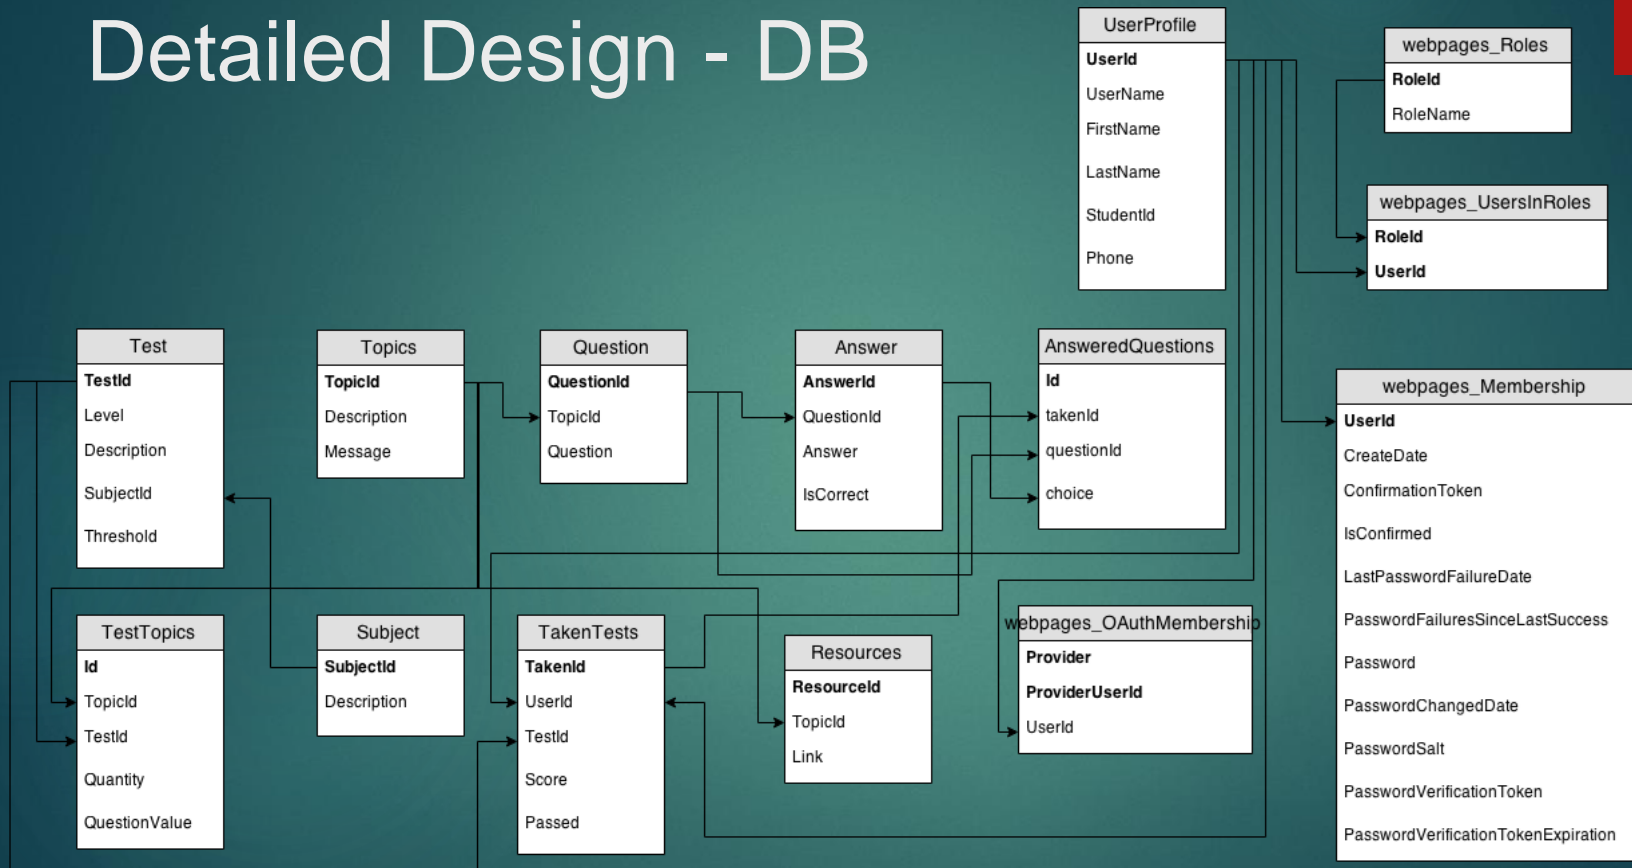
Detailed Design - DB

UserProfile
UserId
UserName
FirstName
LastName
StudentId
Phone

webpages_Roles
RoleId
RoleName

webpages_UsersInRoles
RoleId
UserId

Test
TestId
Level
Description
SubjectId
Threshold

Topics
TopicId
Description
Message

Question
QuestionId
TopicId
Question

Answer
AnswerId
QuestionId
Answer
IsCorrect

AnsweredQuestions
Id
takenId
questionId
choice

webpages_Membership
UserId
CreateDate
ConfirmationToken
IsConfirmed
LastPasswordFailureDate
PasswordFailuresSinceLastSuccess
Password
PasswordChangedDate
PasswordSalt
PasswordVerificationToken
PasswordVerificationTokenExpiration

TestTopics
Id
TopicId
TestId
Quantity
QuestionValue

Subject
SubjectId
Description

TakenTests
TakenId
UserId
TestId
Score
Passed

Resources
ResourceId
TopicId
Link

webpages_OAuthMembership
Provider
ProviderUserId
UserId